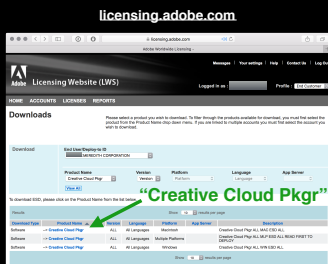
licensing.adobe.com

licensing.adobe.com

Adobe Worldwide Licensing

Messages | Your settings | Help | Contact Us | Log Out

Adobe

Licensing Website (LWS)

Logged in as: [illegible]

Profile: End Customer

HOME ACCOUNTS LICENSES REPORTS

Downloads

Please select a product you wish to download. To filter through the products available for download, you must first select the product from the Product Name drop down menu. If you are linked to multiple accounts you must first select the account you wish to download.

Download

End User/Deploy-to ID

MEREDITH CORPORATION

Product Name

Creative Cloud Pkgr

Version

Version

Platform

Platform

Language

Language

App Server

View All

To download ESD, please click on the Product Name from the list below.

"Creative Cloud Pkgr"

Results

Show 10 results per page

| Download Type | Product Name | Version | Language | Platform | App Server | Description |
|---|---|---|---|---|---|---|
| Software | Creative Cloud Pkgr | ALL | ALL Languages | Macintosh | | Creative Cloud Pkgr ALL MAC ESD ALL |
| Software | Creative Cloud Pkgr | ALL | ALL Languages | Multiple Platforms | | Creative Cloud Pkgr ALL MLP ESD ALL READ FIRST TO DEPLOY |
| Software | Creative Cloud Pkgr | ALL | ALL Languages | Windows | | Creative Cloud Pkgr ALL WIN ESD ALL |

Show 10 results per page